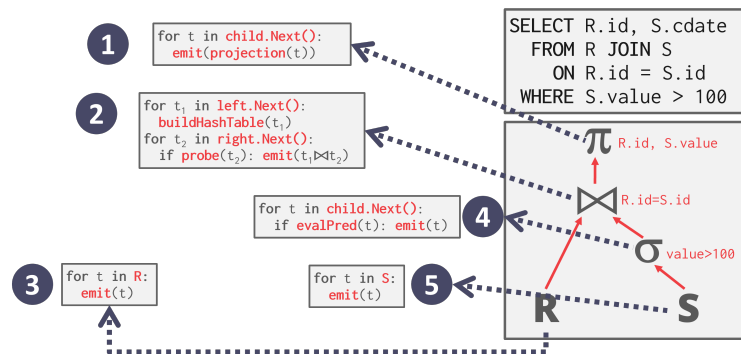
1
for t in child.Next():
  emit(projection(t))

SELECT R.id, S.cdate
  FROM R JOIN S
    ON R.id = S.id
 WHERE S.value > 100

2
for $t_1$ in left.Next():
  buildHashTable($t_1$)
for $t_2$ in right.Next():
  if probe($t_2$): emit($t_1 \bowtie t_2$)

$\pi$ R.id, S.value

$\bowtie$ R.id=S.id

4
for t in child.Next():
  if evalPred(t): emit(t)

$\sigma$ value>100

3
for t in R:
  emit(t)

5
for t in S:
  emit(t)

R

S